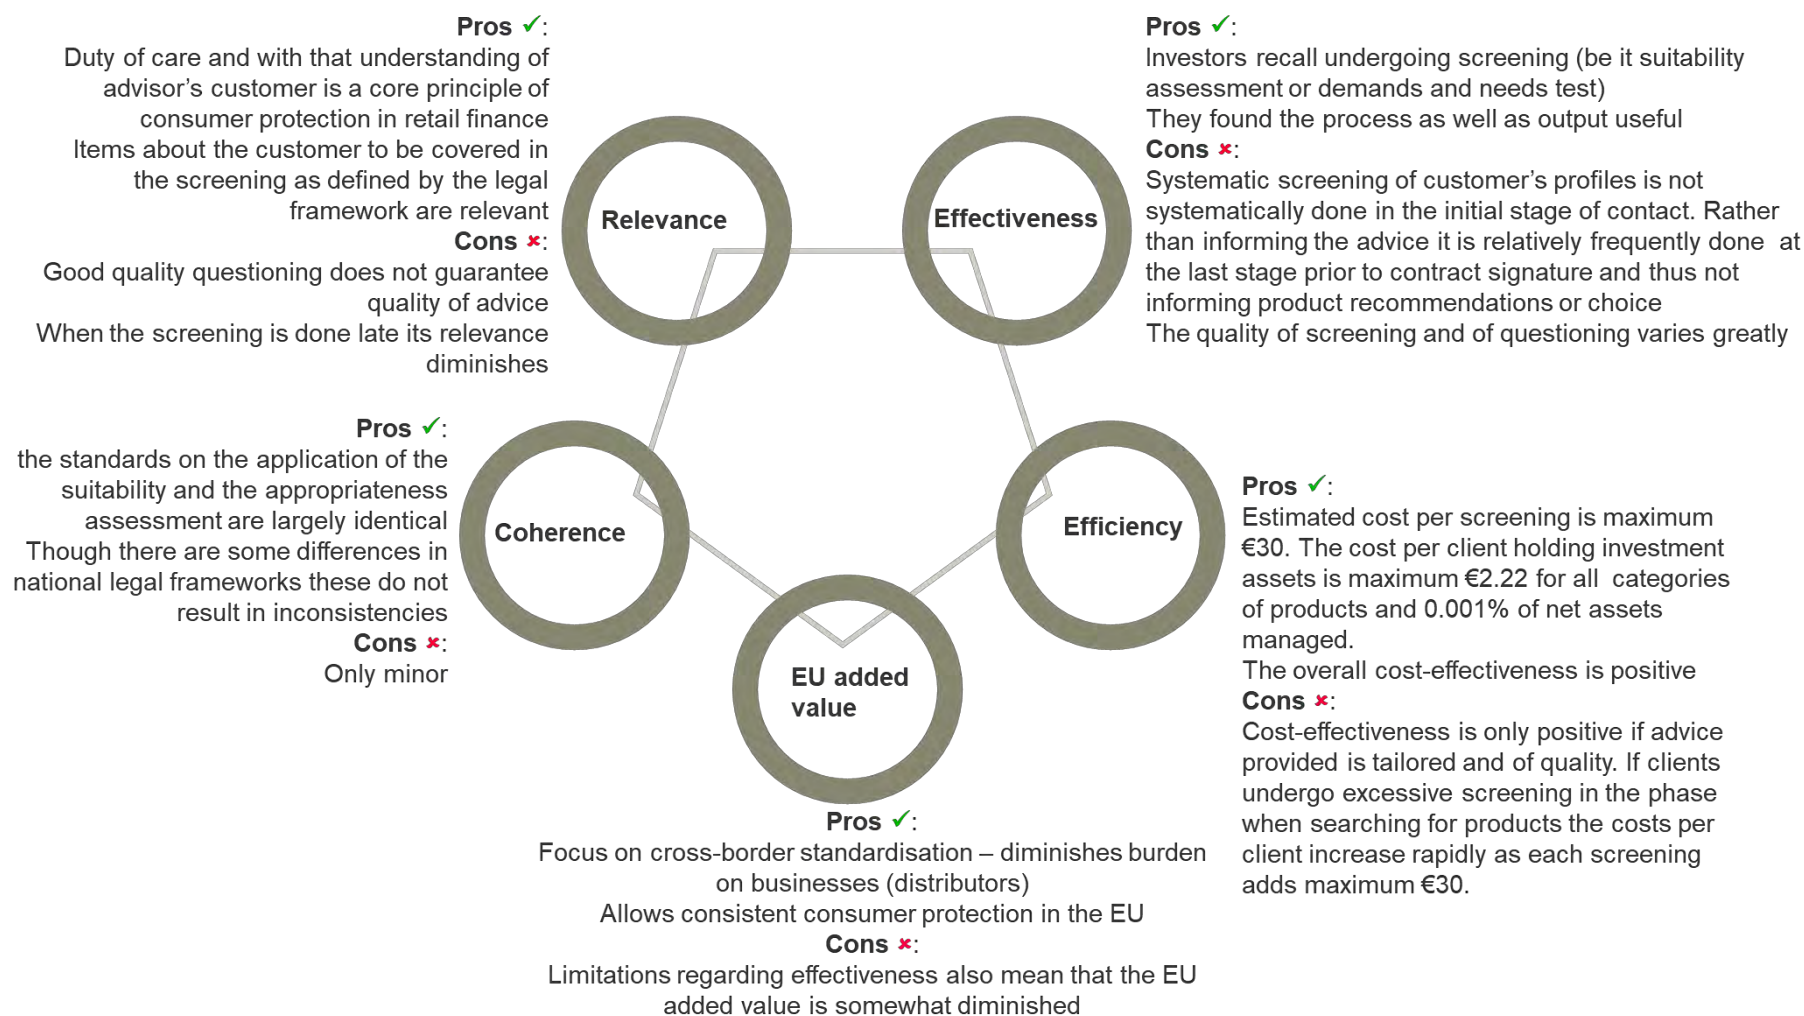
Pros ✓:
Duty of care and with that understanding of advisor's customer is a core principle of consumer protection in retail finance
Items about the customer to be covered in the screening as defined by the legal framework are relevant
Cons ✗:
Good quality questioning does not guarantee quality of advice
When the screening is done late its relevance diminishes

Relevance

Effectiveness

Pros ✓:
Investors recall undergoing screening (be it suitability assessment or demands and needs test)
They found the process as well as output useful
Cons ✗:
Systematic screening of customer's profiles is not systematically done in the initial stage of contact. Rather than informing the advice it is relatively frequently done at the last stage prior to contract signature and thus not informing product recommendations or choice
The quality of screening and of questioning varies greatly

Pros ✓:
the standards on the application of the suitability and the appropriateness assessment are largely identical
Though there are some differences in national legal frameworks these do not result in inconsistencies
Cons ✗:
Only minor

Coherence

Efficiency

Pros ✓:
Estimated cost per screening is maximum €30. The cost per client holding investment assets is maximum €2.22 for all categories of products and 0.001% of net assets managed.
The overall cost-effectiveness is positive
Cons ✗:
Cost-effectiveness is only positive if advice provided is tailored and of quality. If clients undergo excessive screening in the phase when searching for products the costs per client increase rapidly as each screening adds maximum €30.

EU added value

Pros ✓:
Focus on cross-border standardisation – diminishes burden on businesses (distributors)
Allows consistent consumer protection in the EU
Cons ✗:
Limitations regarding effectiveness also mean that the EU added value is somewhat diminished